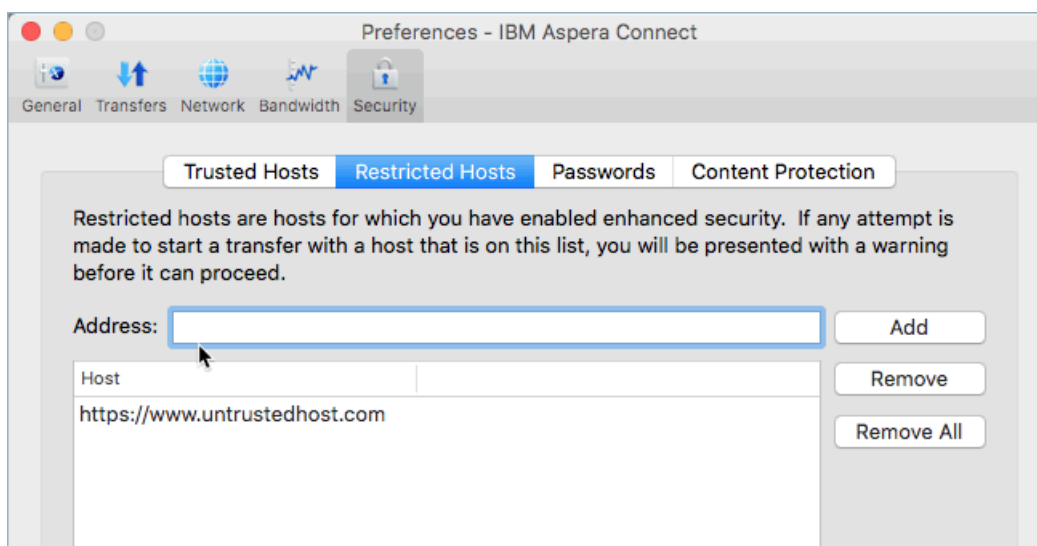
Preferences - IBM Aspera Connect

General Transfers Network Bandwidth Security

Trusted Hosts Restricted Hosts Passwords Content Protection

Restricted hosts are hosts for which you have enabled enhanced security. If any attempt is made to start a transfer with a host that is on this list, you will be presented with a warning before it can proceed.

Address:

Add

Host

Remove

https://www.untrustedhost.com

Remove All